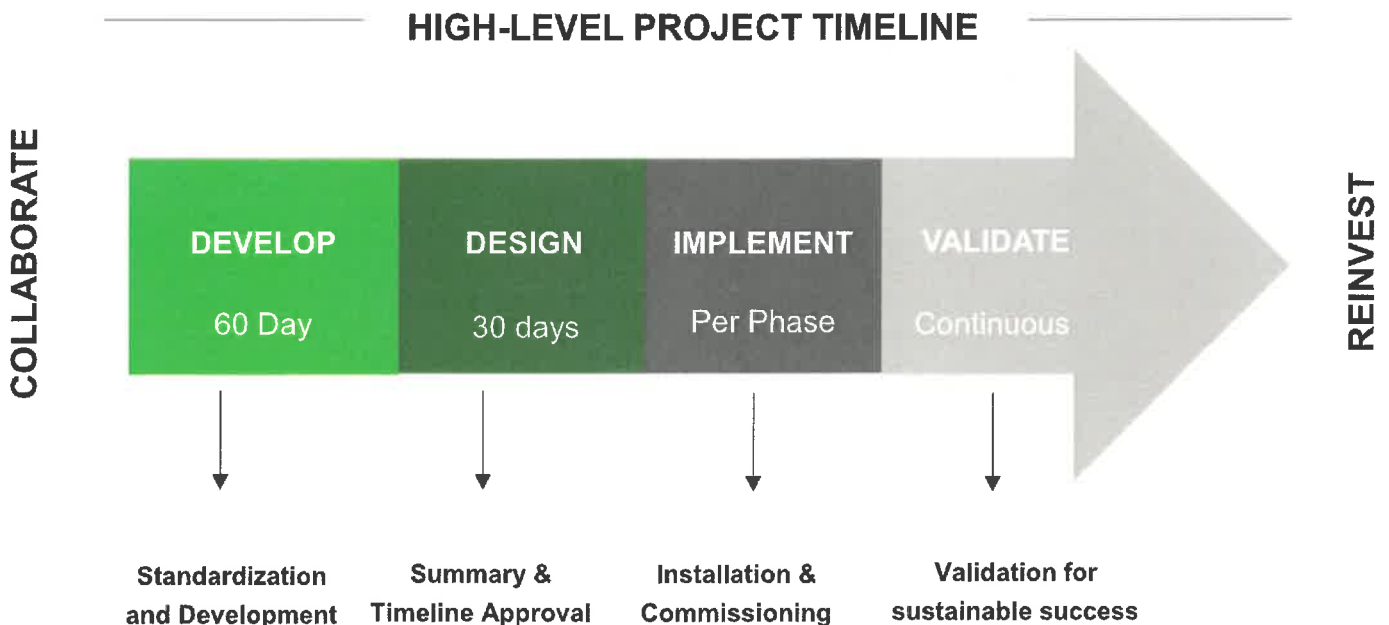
HIGH-LEVEL PROJECT TIMELINE

COLLABORATE

DEVELOP
60 Day

DESIGN
30 days

IMPLEMENT
Per Phase

VALIDATE
Continuous

REINVEST

Standardization and Development

Summary & Timeline Approval

Installation & Commissioning

Validation for sustainable success